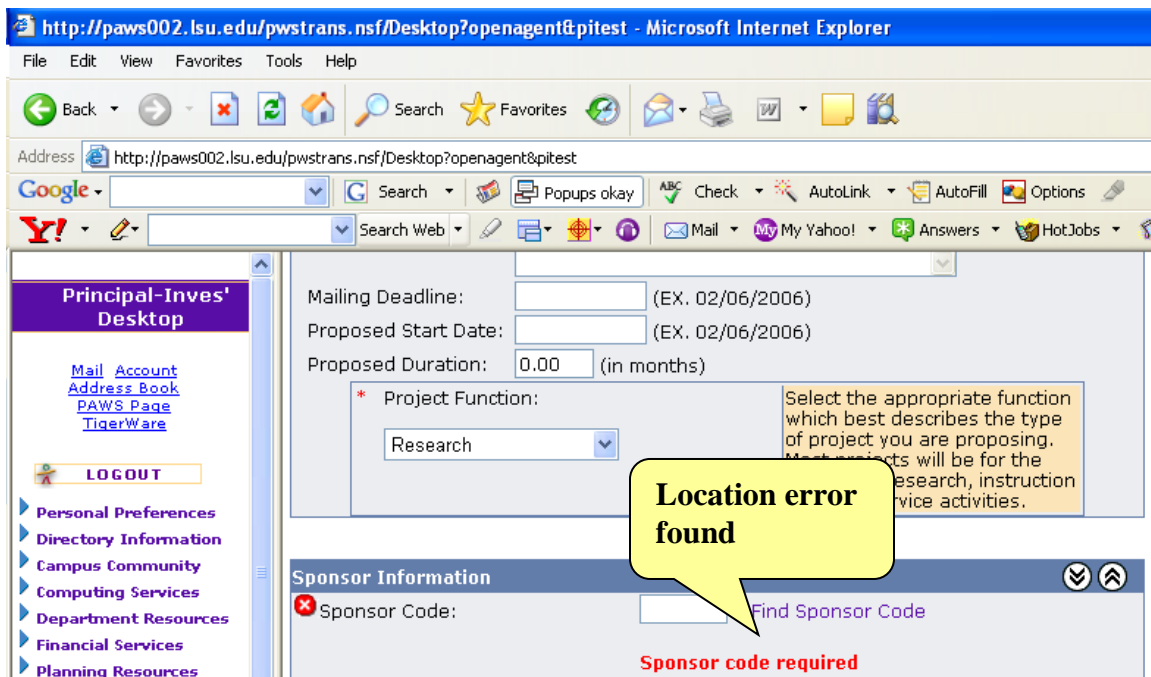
http://paws002.lsu.edu/pwstrans.nsf/Desktop?openagent&pitest - Microsoft Internet Explorer

File Edit View Favorites Tools Help

Back Search Favorites

Address http://paws002.lsu.edu/pwstrans.nsf/Desktop?openagent&pitest

Google Search Popups okay Check AutoLink AutoFill Options

Y! Search Web Mail My Yahoo! Answers HotJobs

Principal-Inves' Desktop

Mail Account
Address Book
PAWS Page
TigerWare

LOGOUT

Personal Preferences
Directory Information
Campus Community
Computing Services
Department Resources
Financial Services
Planning Resources

Mailing Deadline: (EX. 02/06/2006)
Proposed Start Date: (EX. 02/06/2006)
Proposed Duration: 0.00 (in months)

* Project Function:
Research

Select the appropriate function which best describes the type of project you are proposing. Most projects will be for the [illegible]esearch, instruction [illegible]rvice activities.

Location error found

Sponsor Information

Sponsor Code: Find Sponsor Code

Sponsor code required